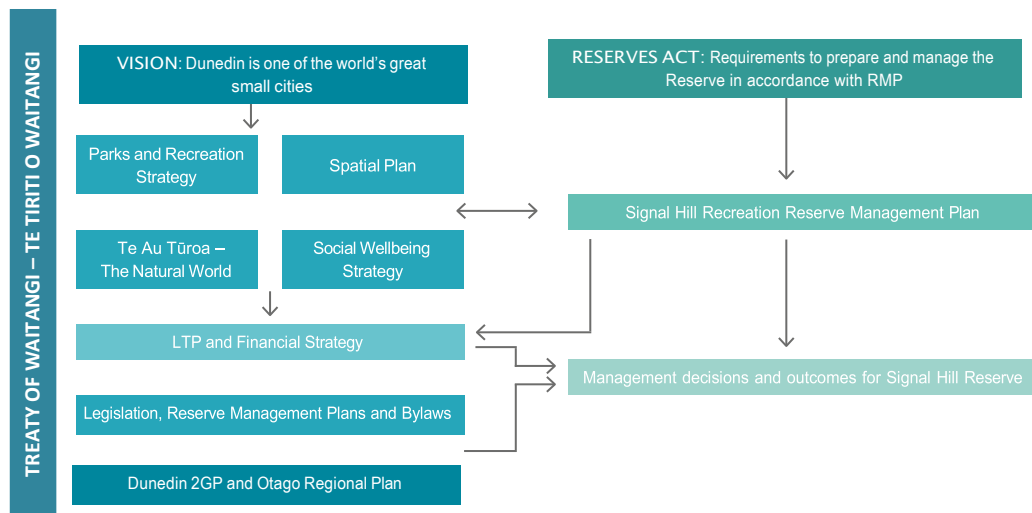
TREATY OF WAITANGI – TE TIRITI O WAITANGI

VISION: Dunedin is one of the world's great small cities

RESERVES ACT: Requirements to prepare and manage the Reserve in accordance with RMP

Parks and Recreation Strategy

Spatial Plan

Signal Hill Recreation Reserve Management Plan

Te Au Tūroa – The Natural World

Social Wellbeing Strategy

LTP and Financial Strategy

Management decisions and outcomes for Signal Hill Reserve

Legislation, Reserve Management Plans and Bylaws

Dunedin 2GP and Otago Regional Plan